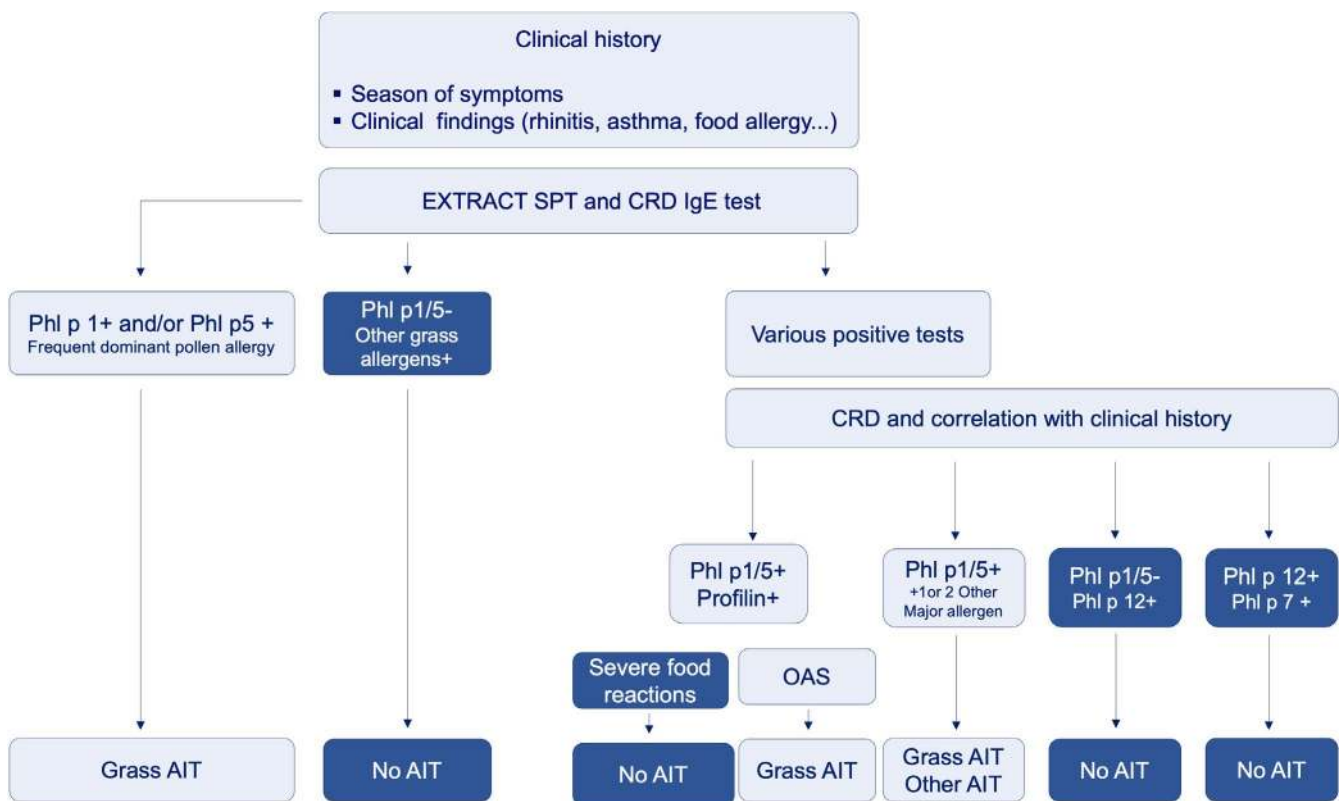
Clinical history

- Season of symptoms
- Clinical findings (rhinitis, asthma, food allergy...)

EXTRACT SPT and CRD IgE test

Phl p 1+ and/or Phl p5 +
Frequent dominant pollen allergy

Grass AIT

Phl p1/5-
Other grass allergens+

No AIT

Various positive tests

CRD and correlation with clinical history

Phl p1/5+
Profilin+

Severe food reactions

No AIT

OAS

Grass AIT

Phl p1/5+
+1or 2 Other Major allergen

Grass AIT
Other AIT

Phl p1/5-
Phl p 12+

No AIT

Phl p 12+
Phl p 7 +

No AIT